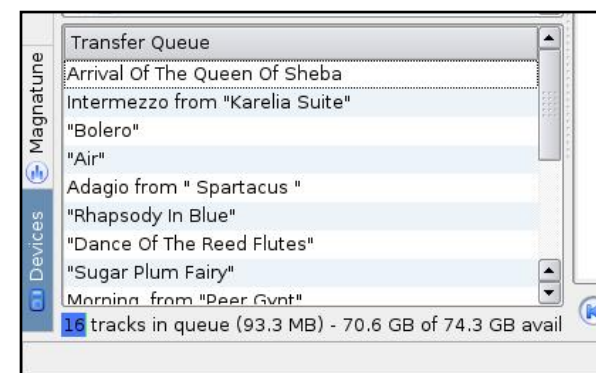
Magnatune

Devices

Transfer Queue

Arrival Of The Queen Of Sheba

Intermezzo from "Karelia Suite"

"Bolero"

"Air"

Adagio from " Spartacus "

"Rhapsody In Blue"

"Dance Of The Reed Flutes"

"Sugar Plum Fairy"

Morning from "Peer Gynt"

16 tracks in queue (93.3 MB) - 70.6 GB of 74.3 GB avail